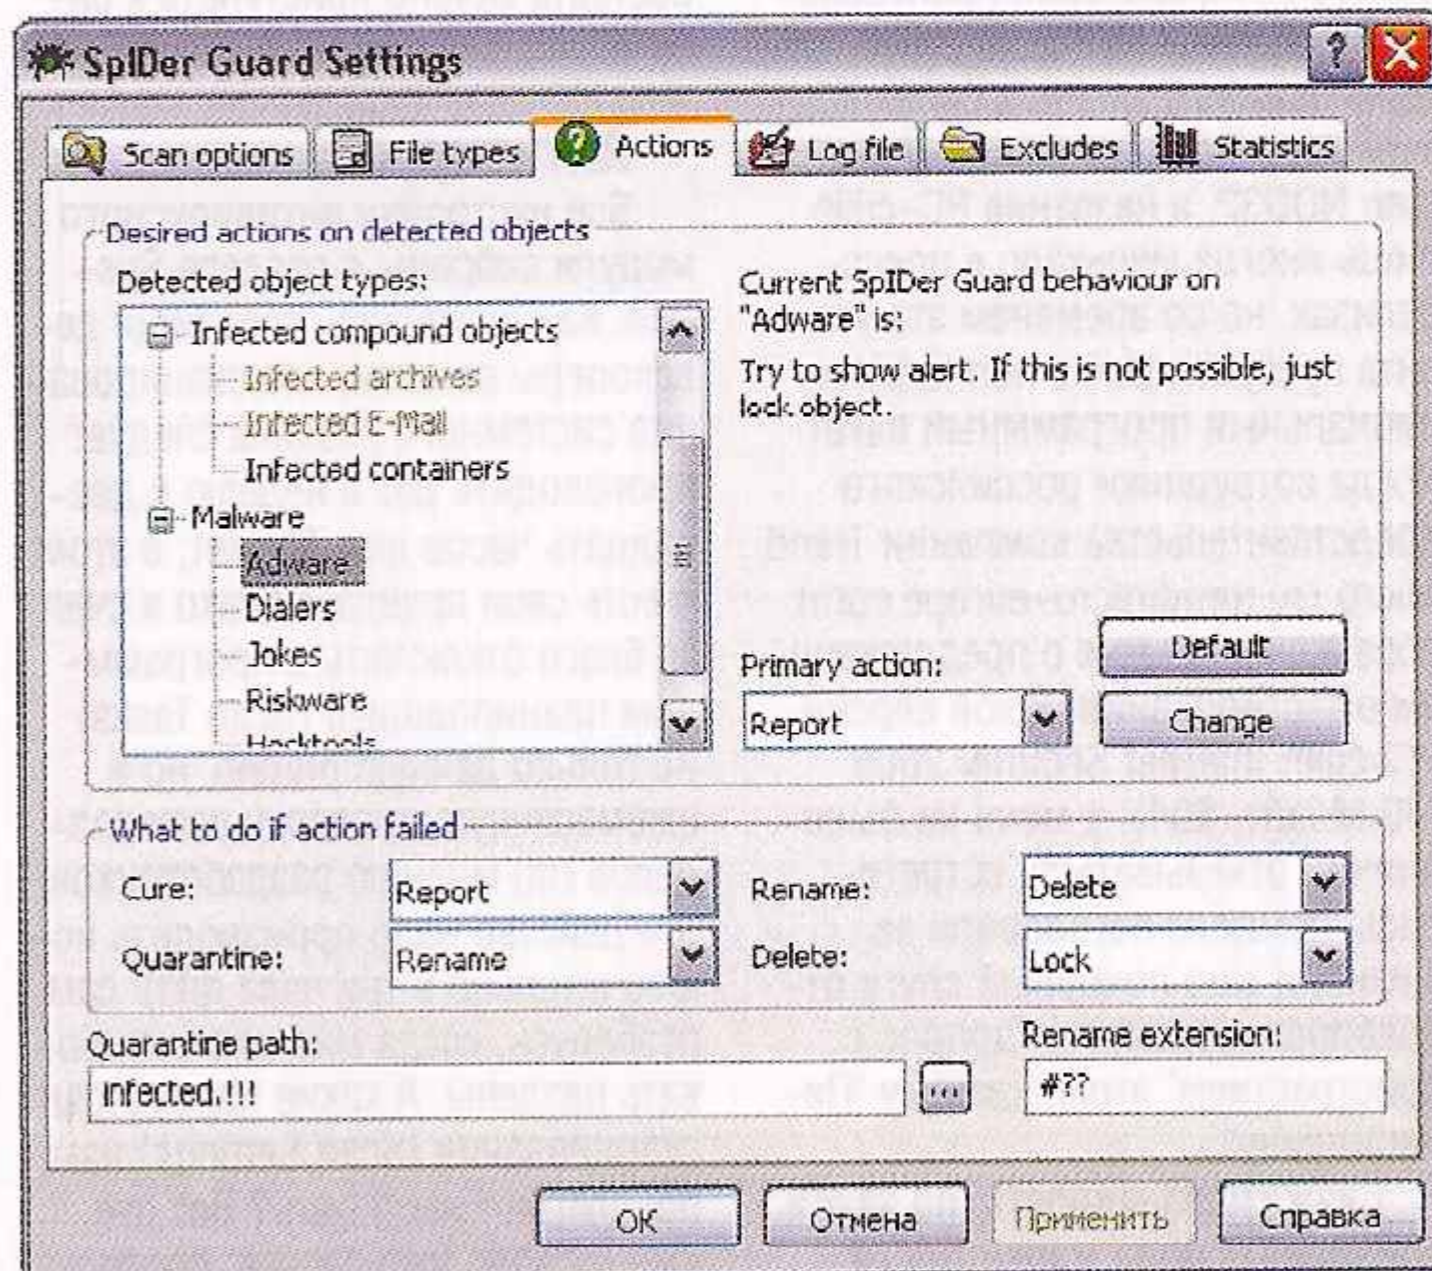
SpIDer Guard Settings

Scan options | File types | Actions | Log file | Excludes | Statistics

Desired actions on detected objects

Detected object types:

Infected compound objects
Infected archives
Infected E-Mail
Infected containers
Malware
Adware
Dialers
Jokes
Riskware
Hacktools

Current SpIDer Guard behaviour on "Adware" is:

Try to show alert. If this is not possible, just lock object.

Default

Primary action:

Report

Change

What to do if action failed

Cure: Report

Rename: Delete

Quarantine: Rename

Delete: Lock

Quarantine path:

infected.!!!

...

Rename extension:

#??

OK | Отмена | Применить | Справка